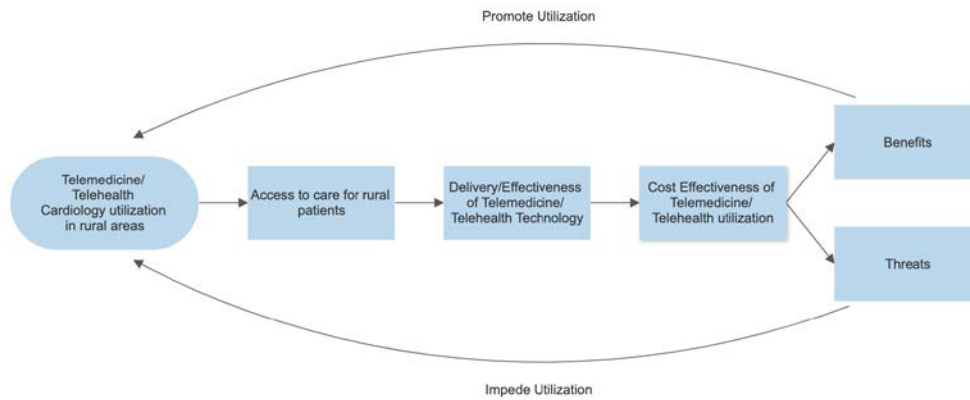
Promote Utilization

Telemedicine/ Telehealth Cardiology utilization in rural areas

Access to care for rural patients

Delivery/Effectiveness of Telemedicine/ Telehealth Technology

Cost Effectiveness of Telemedicine/ Telehealth utilization

Benefits

Threats

Impede Utilization